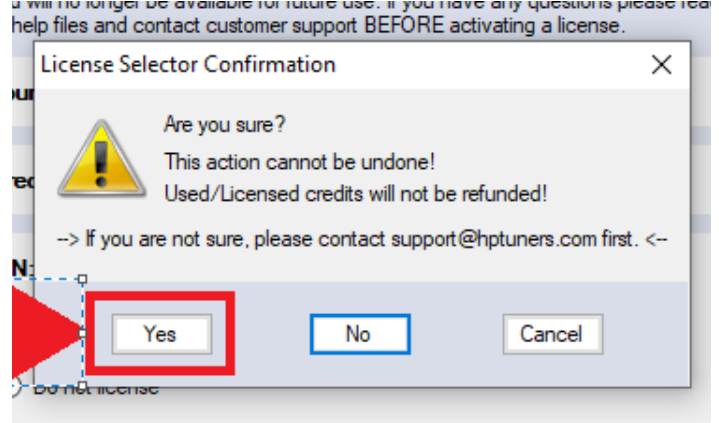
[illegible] will no longer be available for future use. If you have any questions please read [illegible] help files and contact customer support BEFORE activating a license.

License Selector Confirmation

Are you sure?

This action cannot be undone!

Used/Licensed credits will not be refunded!

--> If you are not sure, please contact support@hptuners.com first. <--

Yes

No

Cancel

Do not license